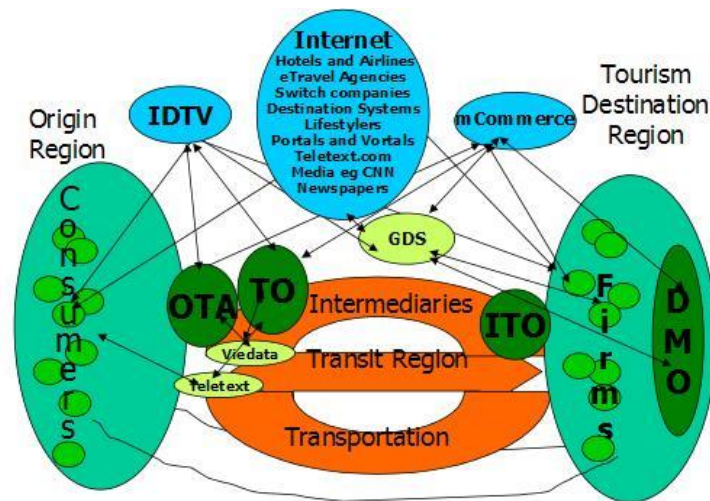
Internet
Hotels and Airlines
eTravel Agencies
Switch companies
Destination Systems
Lifestylers
Portals and Vortals
Teletext.com
Media eg CNN
Newspapers

Tourism Destination Region

Origin Region

IDTV

mCommerce

Consumers

GDS

OTA

TO

Intermediaries

ITO

Firms

DMO

Viedata

Transit Region

Teletext

Transportation